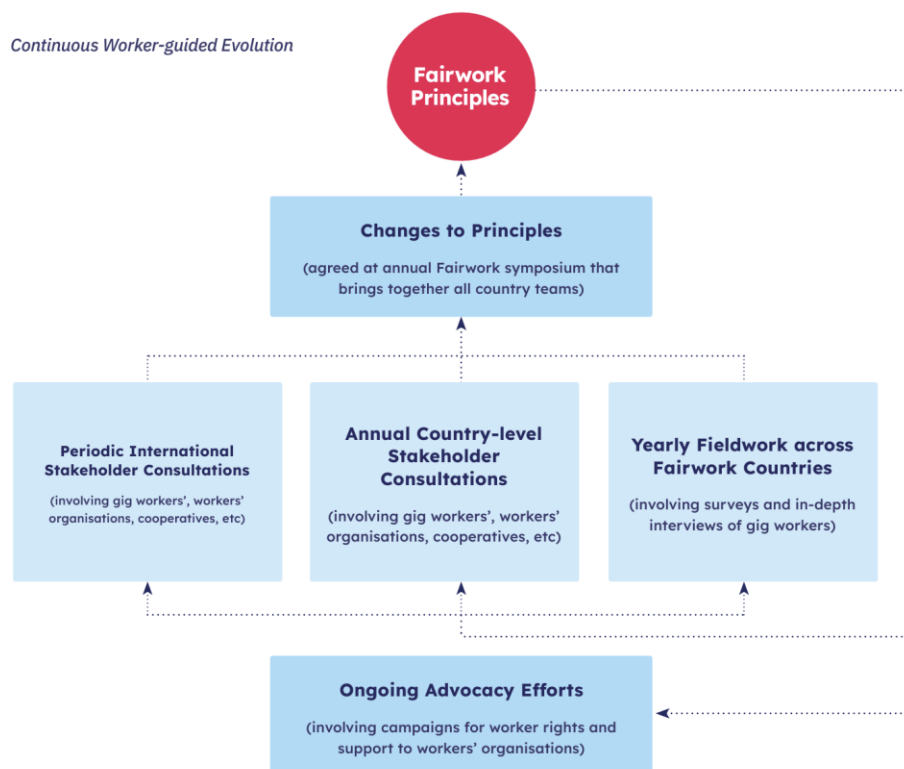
Continuous Worker-guided Evolution

Fairwork Principles

Changes to Principles

(agreed at annual Fairwork symposium that brings together all country teams)

Periodic International Stakeholder Consultations

(involving gig workers', workers' organisations, cooperatives, etc)

Annual Country-level Stakeholder Consultations

(involving gig workers', workers' organisations, cooperatives, etc)

Yearly Fieldwork across Fairwork Countries

(involving surveys and in-depth interviews of gig workers)

Ongoing Advocacy Efforts

(involving campaigns for worker rights and support to workers' organisations)